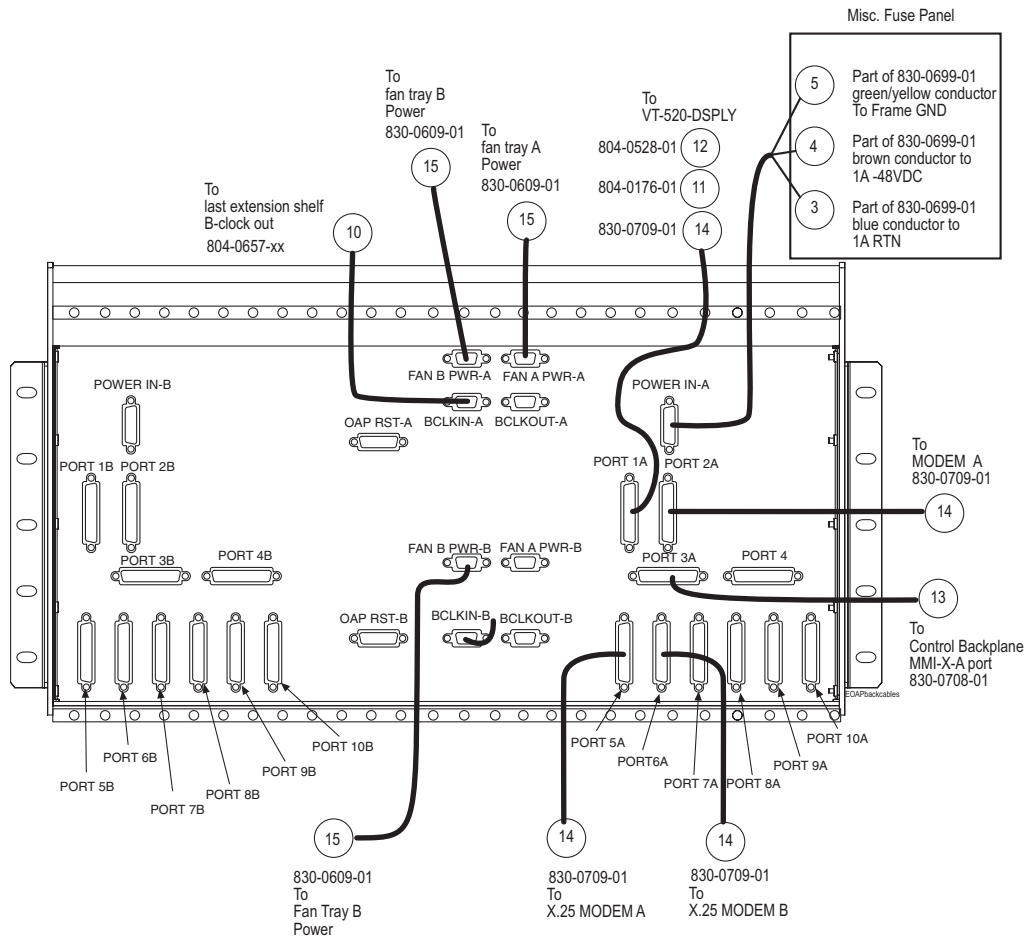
Misc. Fuse Panel

5 Part of 830-0699-01 green/yellow conductor To Frame GND

4 Part of 830-0699-01 brown conductor to 1A -48VDC

3 Part of 830-0699-01 blue conductor to 1A RTN

To fan tray B Power 830-0609-01

15

To fan tray A Power 830-0609-01

15

To VT-520-DSPLY

804-0528-01 12

804-0176-01 11

830-0709-01 14

To last extension shelf B-clock out 804-0657-xx

10

FAN B PWR-A FAN A PWR-A

POWER IN-B

OAP RST-A BCLKIN-A BCLKOUT-A

POWER IN-A

PORT 1B PORT 2B

PORT 1A PORT 2A

To MODEM A 830-0709-01

14

PORT 3B PORT 4B

FAN B PWR-B FAN A PWR-B

PORT 3A PORT 4

13

To Control Backplane MMI-X-A port 830-0708-01

OAP RST-B BCLKIN-B BCLKOUT-B

EOAPbackcables

PORT 5B PORT 6B PORT 7B PORT 8B PORT 9B PORT 10B

PORT 5A PORT6A PORT 7A PORT 8A PORT 9A PORT 10A

15

830-0609-01 To Fan Tray B Power

14

830-0709-01 To X.25 MODEM A

14

830-0709-01 To X.25 MODEM B